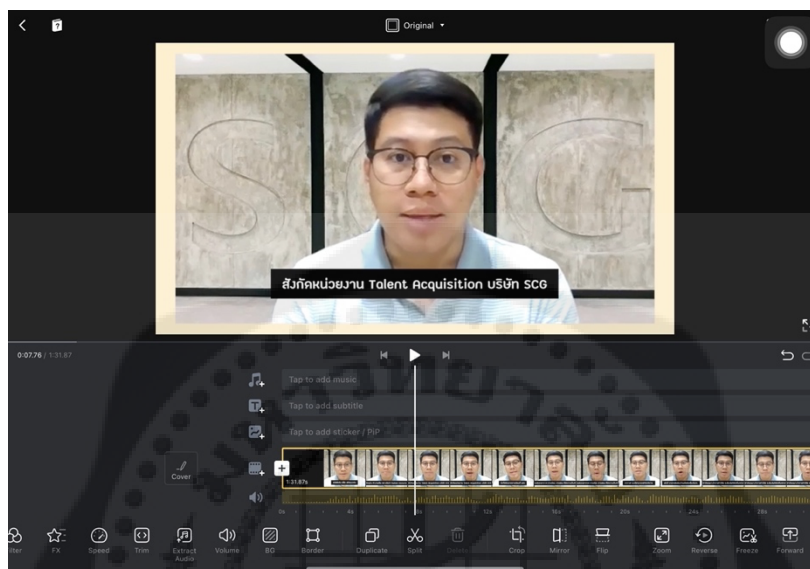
Original

SCG

สังกัดหน่วยงาน Talent Acquisition บริษัท SCG

0:07.76 / 1:31.87

Tap to add music

Tap to add subtitle

Tap to add sticker / PIP

Cover

1:31.87s

ilter FX Speed Trim Extract Audio Volume BG Border Duplicate Split Delete Crop Mirror Flip Zoom Reverse Freeze Forward